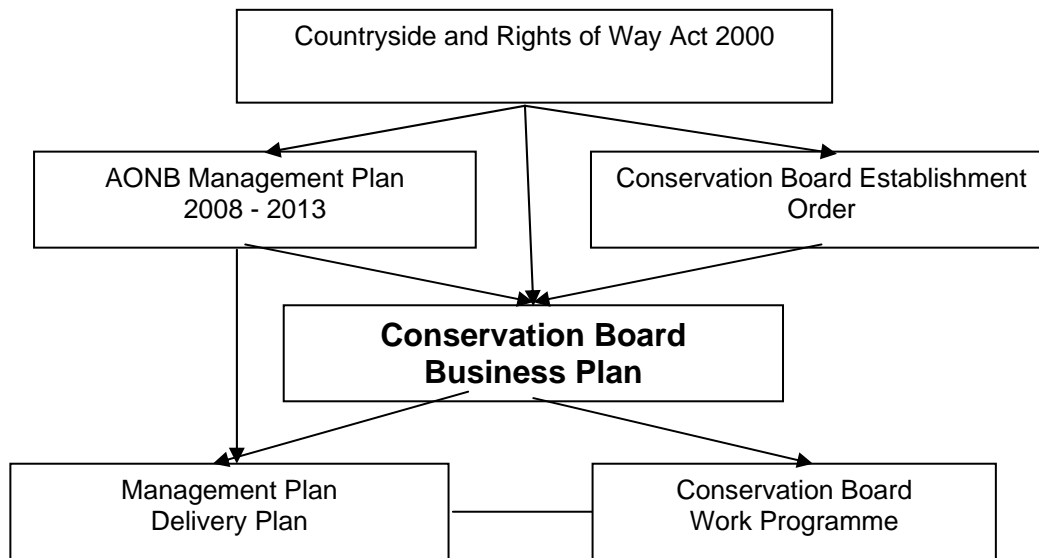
Countryside and Rights of Way Act 2000

AONB Management Plan
2008 - 2013

Conservation Board Establishment Order

**Conservation Board Business Plan**

Management Plan
Delivery Plan

Conservation Board
Work Programme